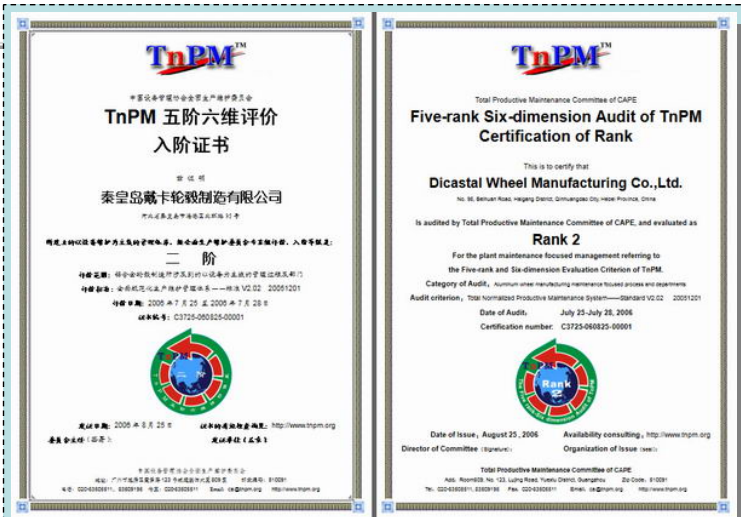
TnPM™

中国设备管理协会全员生产维护委员会

TnPM 五阶六维评价
入阶证书

兹证明

秦皇岛戴卡轮毂制造有限公司

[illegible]

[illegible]

二 阶

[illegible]

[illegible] V2.02 20051201

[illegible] 2006 年 7 月 25 日 至 2006 年 7 月 28 日

C3725-060825-00001

发证日期：2006 年 8 月 25 日

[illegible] http://www.tnpm.org

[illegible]

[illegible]

TnPM™

Total Productive Maintenance Committee of CAPE

Five-rank Six-dimension Audit of TnPM
Certification of Rank

This is to certify that

Dicastal Wheel Manufacturing Co.,Ltd.

No. 56, Beihuan Road, Haigang District, Qinhuangdao City, Hebei Province, China

Is audited by Total Productive Maintenance Committee of CAPE, and evaluated as

Rank 2

For the plant maintenance focused management referring to the Five-rank and Six-dimension Evaluation Criterion of TnPM.

Category of Audit, Aluminum wheel manufacturing maintenance focused process and departments

Audit criterion, Total Normalized Productive Maintenance System——Standard V2.02 20051201

Date of Audit, July 25-July 28, 2006

Certification number, C3725-060825-00001

Rank 2

Date of Issue, August 25, 2006

Availability consulting, http://www.tnpm.org

Director of Committee (Signature)

Organization of Issue (seal)

Total Productive Maintenance Committee of CAPE

Add. Room609, No. 123, Lujing Road, Yuexiu District, Guangzhou Zip Code, 510091

Tel. 020-83508511, 83509196 Fax. 020-83508511 Email. cfe@tnpm.org http://www.tnpm.org